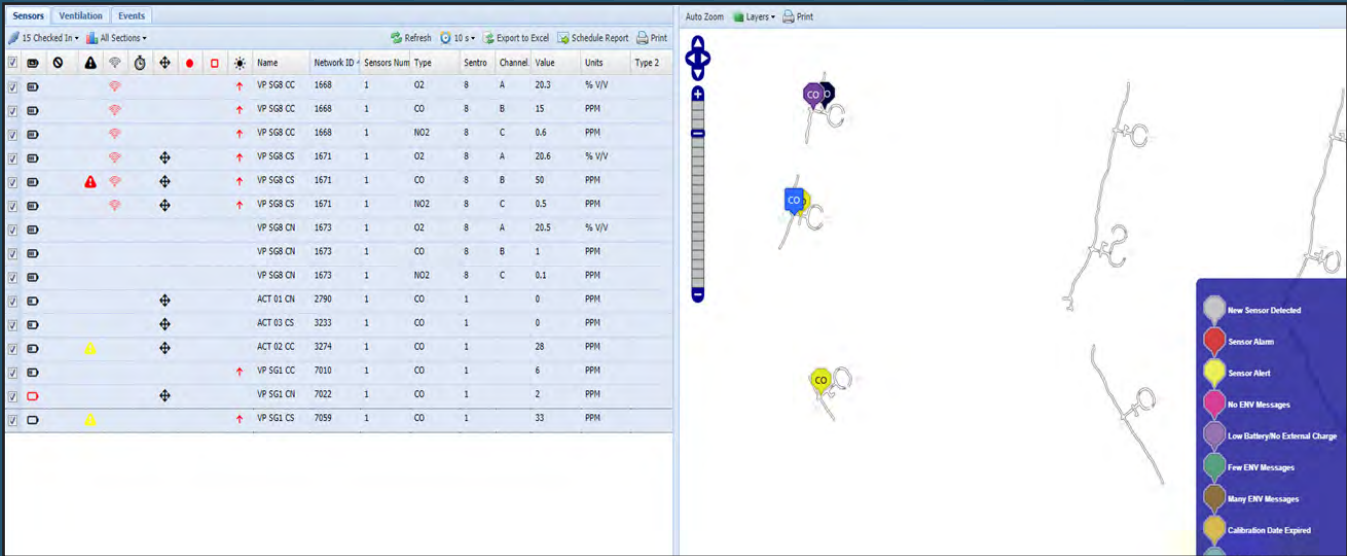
Sensors Ventilation Events

15 Checked In ▾ All Sections ▾ Refresh 10 s ▾ Export to Excel Schedule Report Print

| | | | | | | | | | Name | Network ID | Sensors Num | Type | Sentro | Channel | Value | Units | Type 2 |
|---|---|---|---|---|---|---|---|---|---|---|---|---|---|---|---|---|---|
| | | | | | | | | | VP SG8 CC | 1668 | 1 | O2 | 8 | A | 20.3 | % V/V | |
| | | | | | | | | | VP SG8 CC | 1668 | 1 | CO | 8 | B | 15 | PPM | |
| | | | | | | | | | VP SG8 CC | 1668 | 1 | NO2 | 8 | C | 0.6 | PPM | |
| | | | | | | | | | VP SG8 CS | 1671 | 1 | O2 | 8 | A | 20.6 | % V/V | |
| | | | | | | | | | VP SG8 CS | 1671 | 1 | CO | 8 | B | 50 | PPM | |
| | | | | | | | | | VP SG8 CS | 1671 | 1 | NO2 | 8 | C | 0.5 | PPM | |
| | | | | | | | | | VP SG8 CN | 1673 | 1 | O2 | 8 | A | 20.5 | % V/V | |
| | | | | | | | | | VP SG8 CN | 1673 | 1 | CO | 8 | B | 1 | PPM | |
| | | | | | | | | | VP SG8 CN | 1673 | 1 | NO2 | 8 | C | 0.1 | PPM | |
| | | | | | | | | | ACT 01 CN | 2790 | 1 | CO | 1 | | 0 | PPM | |
| | | | | | | | | | ACT 03 CS | 3233 | 1 | CO | 1 | | 0 | PPM | |
| | | | | | | | | | ACT 02 CC | 3274 | 1 | CO | 1 | | 28 | PPM | |
| | | | | | | | | | VP SG1 CC | 7010 | 1 | CO | 1 | | 6 | PPM | |
| | | | | | | | | | VP SG1 CN | 7022 | 1 | CO | 1 | | 2 | PPM | |
| | | | | | | | | | VP SG1 CS | 7059 | 1 | CO | 1 | | 33 | PPM | |

Auto Zoom Layers ▾ Print

CO CO CO CO

New Sensor Detected
Sensor Alarm
Sensor Alert
No ENV Messages
Low Battery/No External Charge
Few ENV Messages
Many ENV Messages
Calibration Date Expired